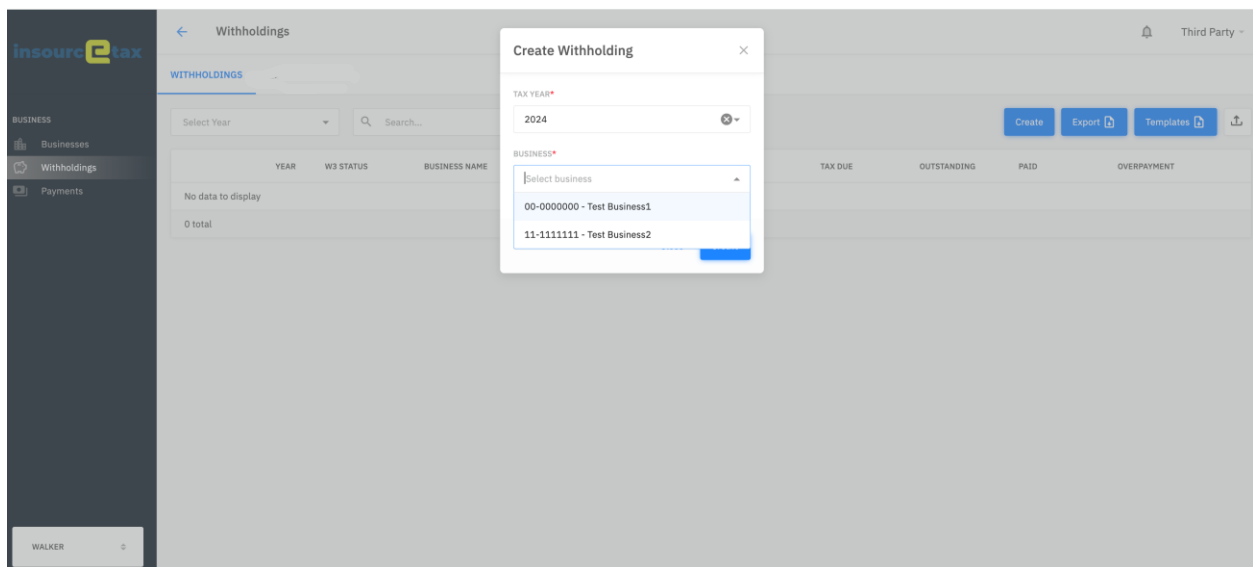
insourcetax

BUSINESS
Businesses
Withholdings
Payments

WALKER

Withholdings

Third Party

WITHHOLDINGS

Select Year
Search...

Create
Export
Templates

| YEAR | W3 STATUS | BUSINESS NAME | TAX DUE | OUTSTANDING | PAID | OVERPAYMENT |
|---|---|---|---|---|---|---|
| No data to display | | | | | | |

0 total

Create Withholding

TAX YEAR*
2024

BUSINESS*
Select business

00-0000000 - Test Business1
11-1111111 - Test Business2